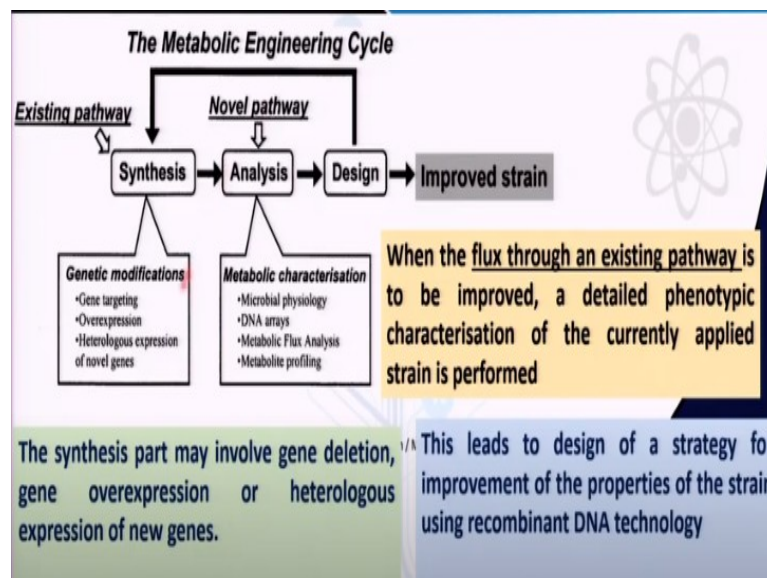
The Metabolic Engineering Cycle

Existing pathway

Novel pathway

Synthesis → Analysis → Design → Improved strain

Genetic modifications
•Gene targeting
•Overexpression
•Heterologous expression of novel genes

Metabolic characterisation
•Microbial physiology
•DNA arrays
•Metabolic Flux Analysis
•Metabolite profiling

When the flux through an existing pathway is to be improved, a detailed phenotypic characterisation of the currently applied strain is performed

The synthesis part may involve gene deletion, gene overexpression or heterologous expression of new genes.

This leads to design of a strategy fo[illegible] improvement of the properties of the strai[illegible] using recombinant DNA technology